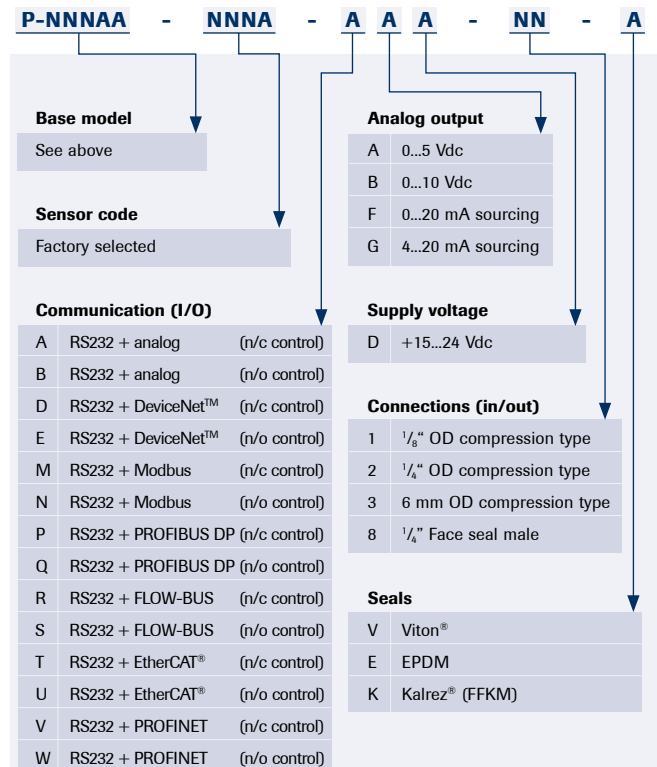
P-NNNAA - NNNA - A A A - NN - A

**Base model**

See above

**Sensor code**

Factory selected

**Communication (I/O)**

| | | |
|---|---|---|
| A | RS232 + analog | (n/c control) |
| B | RS232 + analog | (n/o control) |
| D | RS232 + DeviceNet™ | (n/c control) |
| E | RS232 + DeviceNet™ | (n/o control) |
| M | RS232 + Modbus | (n/c control) |
| N | RS232 + Modbus | (n/o control) |
| P | RS232 + PROFIBUS DP | (n/c control) |
| Q | RS232 + PROFIBUS DP | (n/o control) |
| R | RS232 + FLOW-BUS | (n/c control) |
| S | RS232 + FLOW-BUS | (n/o control) |
| T | RS232 + EtherCAT® | (n/c control) |
| U | RS232 + EtherCAT® | (n/o control) |
| V | RS232 + PROFINET | (n/c control) |
| W | RS232 + PROFINET | (n/o control) |

**Analog output**

| | |
|---|---|
| A | 0...5 Vdc |
| B | 0...10 Vdc |
| F | 0...20 mA sourcing |
| G | 4...20 mA sourcing |

**Supply voltage**

| | |
|---|---|
| D | +15...24 Vdc |

**Connections (in/out)**

| | |
|---|---|
| 1 | $^1/_8$" OD compression type |
| 2 | $^1/_4$" OD compression type |
| 3 | 6 mm OD compression type |
| 8 | $^1/_4$" Face seal male |

**Seals**

| | |
|---|---|
| V | Viton® |
| E | EPDM |
| K | Kalrez® (FFKM) |